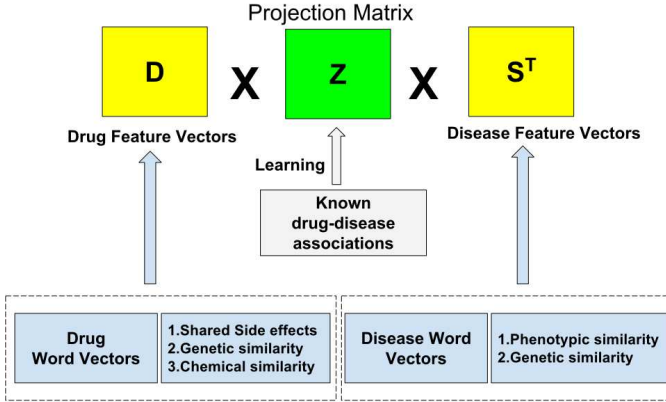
Projection Matrix

D

X

Z

X

$S^T$

Drug Feature Vectors

Disease Feature Vectors

Learning

Known drug-disease associations

Drug Word Vectors

1.Shared Side effects
2.Genetic similarity
3.Chemical similarity

Disease Word Vectors

1.Phenotypic similarity
2.Genetic similarity